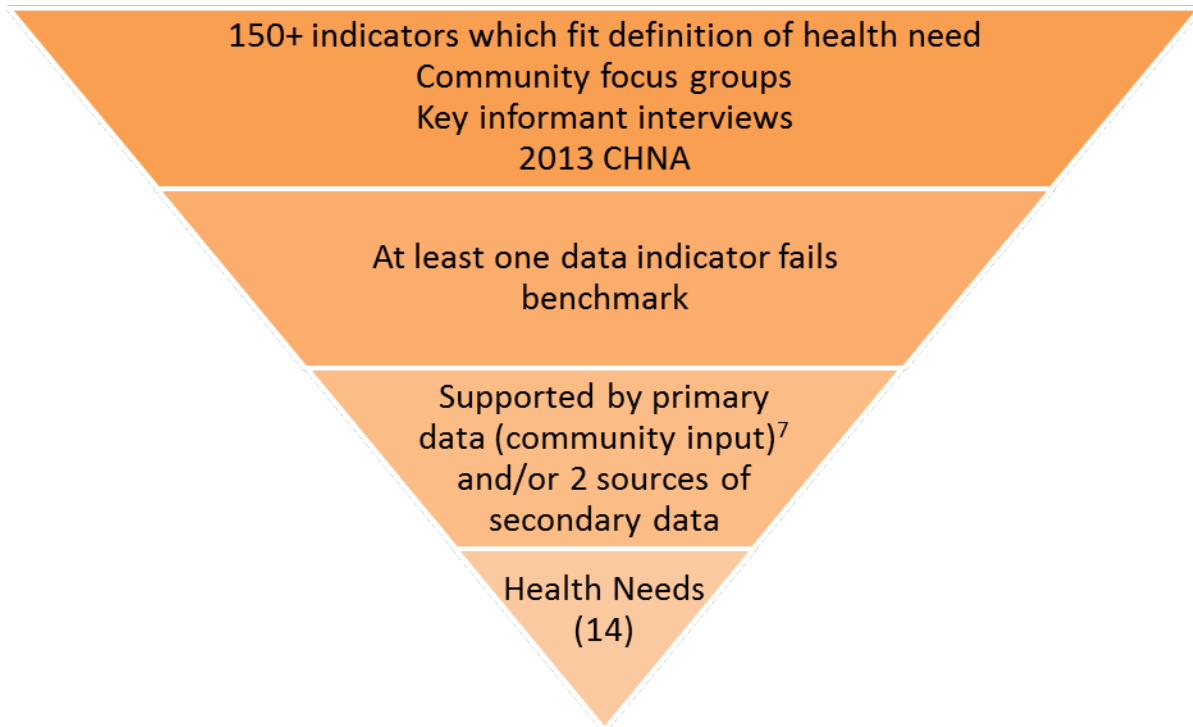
150+ indicators which fit definition of health need
Community focus groups
Key informant interviews
2013 CHNA

At least one data indicator fails benchmark

Supported by primary data (community input)$^7$ and/or 2 sources of secondary data

Health Needs
(14)